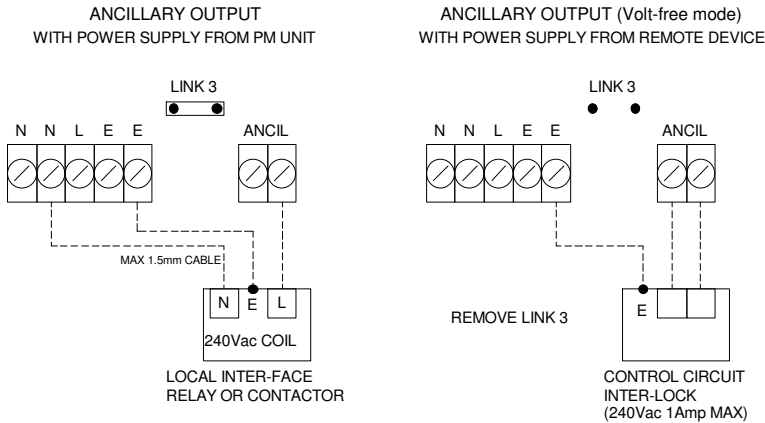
ANCILLARY OUTPUT
WITH POWER SUPPLY FROM PM UNIT

LINK 3

N N L E E

ANCIL

MAX 1.5mm CABLE

N E L

240Vac COIL

LOCAL INTER-FACE
RELAY OR CONTACTOR

ANCILLARY OUTPUT (Volt-free mode)
WITH POWER SUPPLY FROM REMOTE DEVICE

LINK 3

N N L E E

ANCIL

REMOVE LINK 3

E

CONTROL CIRCUIT
INTER-LOCK
(240Vac 1Amp MAX)